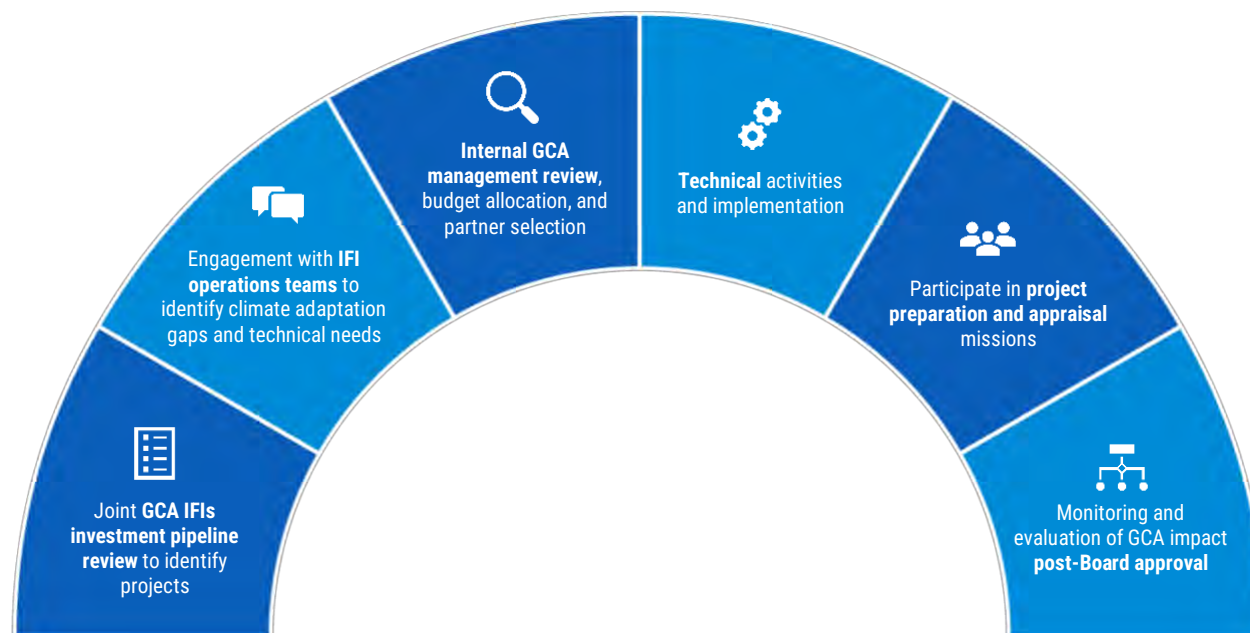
Joint GCA IFIs investment pipeline review to identify projects

Engagement with IFI operations teams to identify climate adaptation gaps and technical needs

Internal GCA management review, budget allocation, and partner selection

Technical activities and implementation

Participate in project preparation and appraisal missions

Monitoring and evaluation of GCA impact post-Board approval